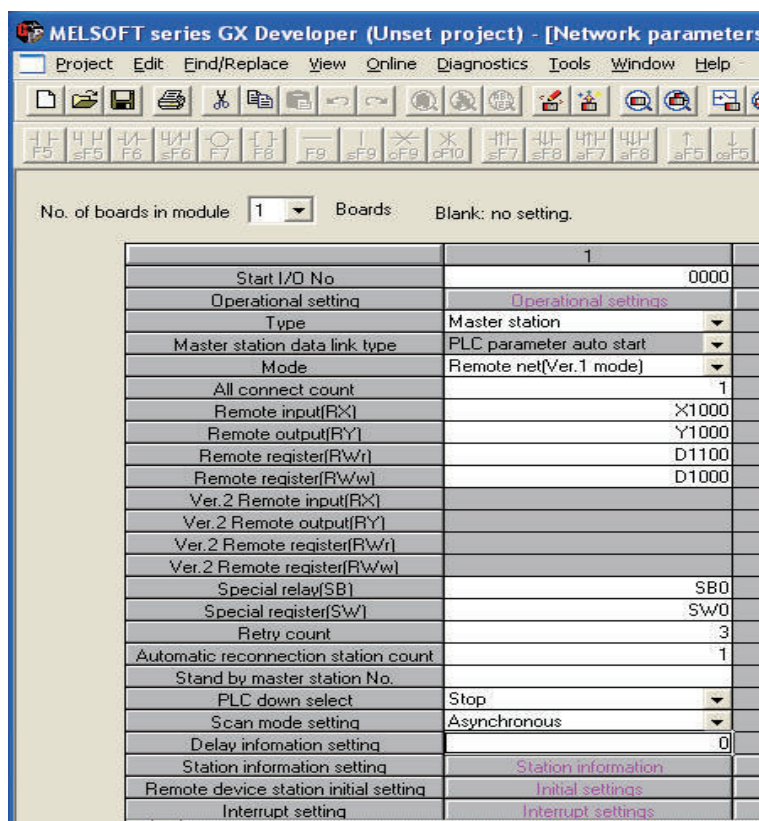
MELSOFT series GX Developer (Unset project) - [Network parameters

Project Edit Find/Replace View Online Diagnostics Tools Window Help

F5 sF5 F6 sF6 F7 F8 F9 sF9 cF9 cF10 sF7 sF8 aF7 aF8 aF5 caF5

No. of boards in module 1 Boards Blank: no setting.

| | 1 |
|---|---|
| Start I/O No | 0000 |
| Operational setting | Operational settings |
| Type | Master station |
| Master station data link type | PLC parameter auto start |
| Mode | Remote net(Ver.1 mode) |
| All connect count | 1 |
| Remote input(RX) | X1000 |
| Remote output(RY) | Y1000 |
| Remote register(RWr) | D1100 |
| Remote register(RWw) | D1000 |
| Ver.2 Remote input(RX) | |
| Ver.2 Remote output(RY) | |
| Ver.2 Remote register(RWr) | |
| Ver.2 Remote register(RWw) | |
| Special relay(SB) | SB0 |
| Special register(SW) | SW0 |
| Retry count | 3 |
| Automatic reconnection station count | 1 |
| Stand by master station No. | |
| PLC down select | Stop |
| Scan mode setting | Asynchronous |
| Delay infomation setting | 0 |
| Station information setting | Station information |
| Remote device station initial setting | Initial settings |
| Interrupt setting | Interrupt settings |